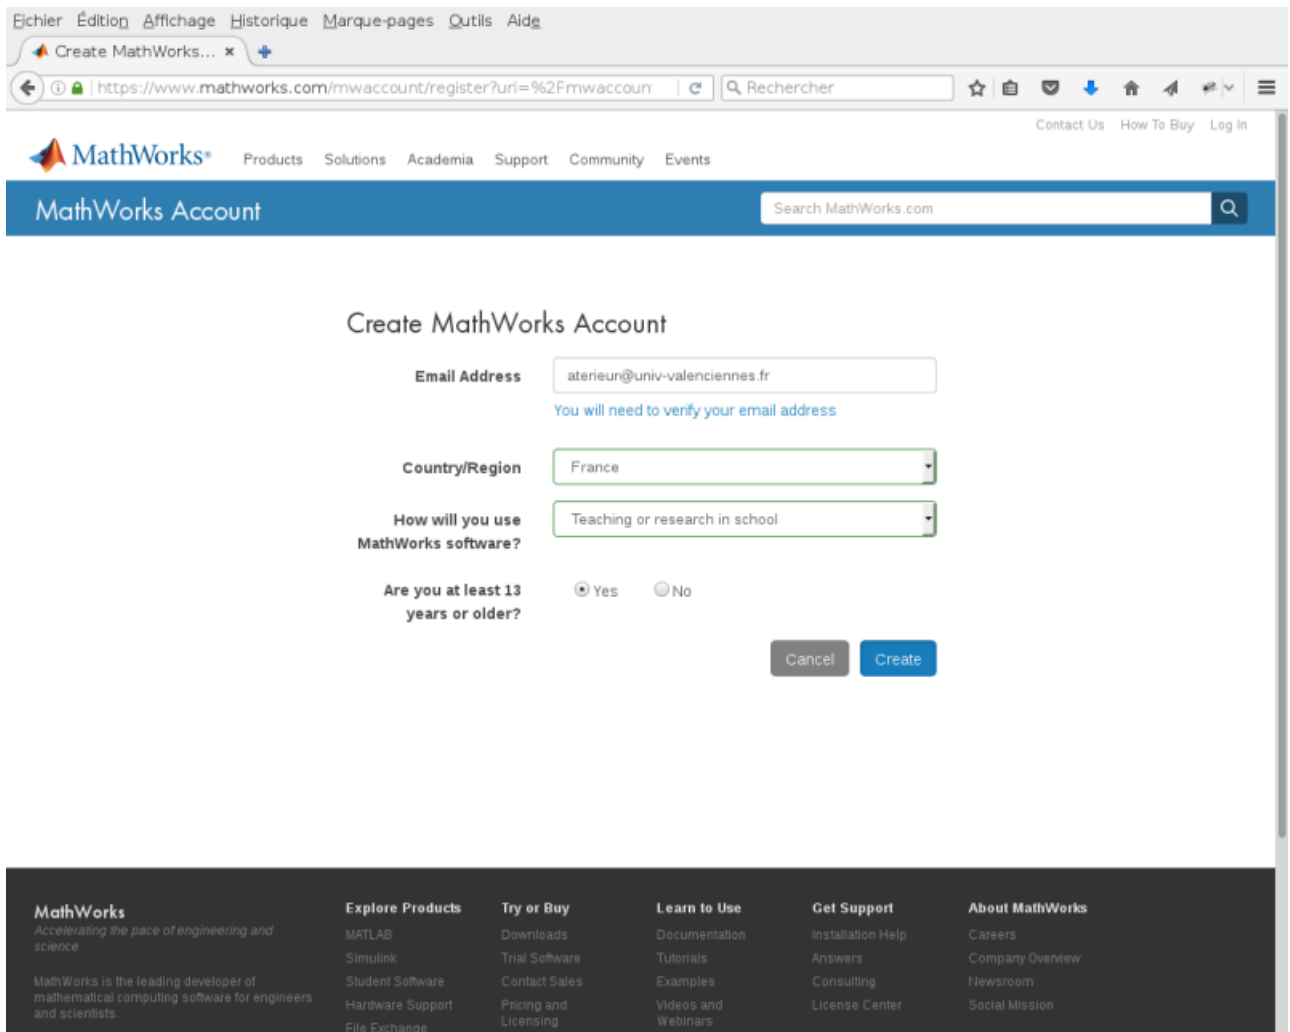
Fichier Édition Affichage Historique Marque-pages Outils Aide

Create MathWorks... ×

https://www.mathworks.com/mwaccount/register?uri=%2Fmwaccoun

Rechercher

Contact Us How To Buy Log In

MathWorks

Products Solutions Academia Support Community Events

MathWorks Account

Search MathWorks.com

Create MathWorks Account

Email Address
aterieur@univ-valenciennes.fr
You will need to verify your email address

Country/Region
France

How will you use MathWorks software?
Teaching or research in school

Are you at least 13 years or older?
Yes No

Cancel Create

MathWorks
Accelerating the pace of engineering and science

MathWorks is the leading developer of mathematical computing software for engineers and scientists.

Explore Products
MATLAB
Simulink
Student Software
Hardware Support
File Exchange

Try or Buy
Downloads
Trial Software
Contact Sales
Pricing and Licensing

Learn to Use
Documentation
Tutorials
Examples
Videos and Webinars

Get Support
Installation Help
Answers
Consulting
License Center

About MathWorks
Careers
Company Overview
Newsroom
Social Mission